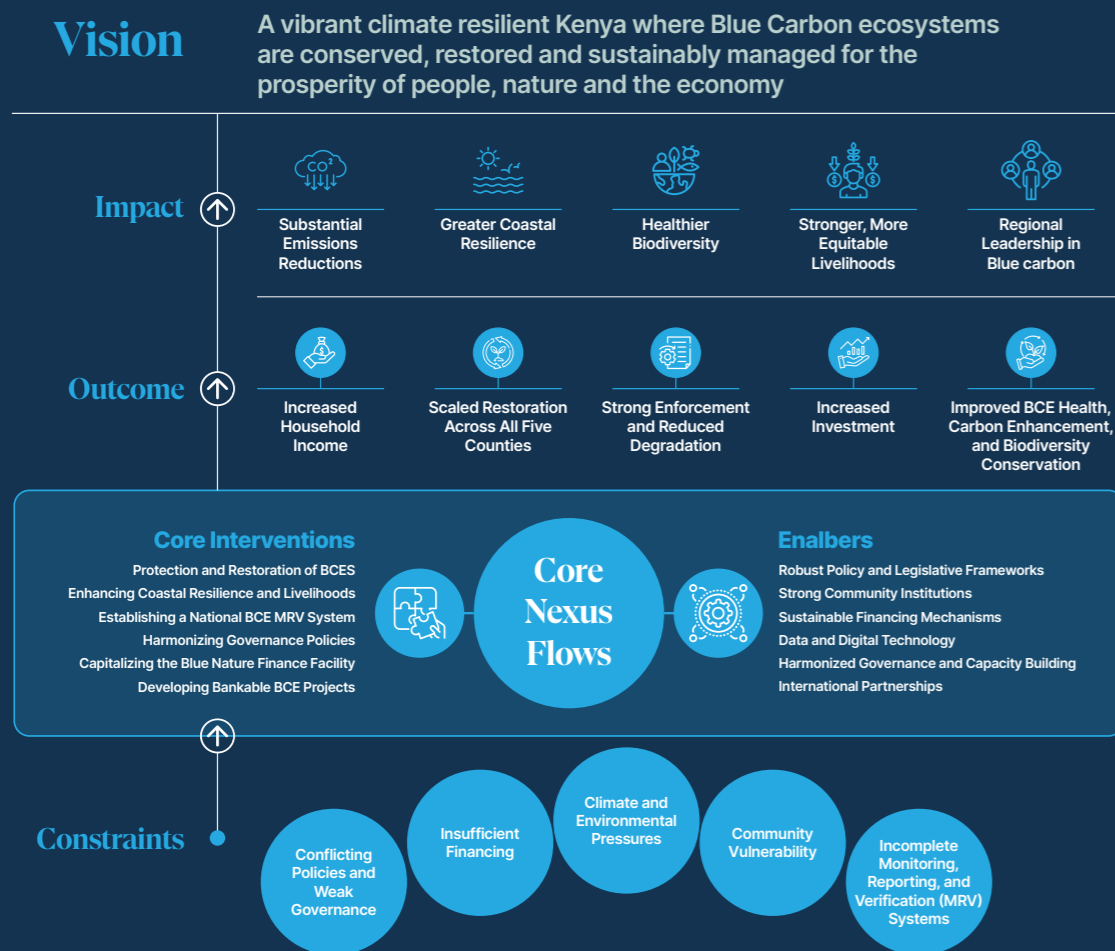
Vision

A vibrant climate resilient Kenya where Blue Carbon ecosystems are conserved, restored and sustainably managed for the prosperity of people, nature and the economy

Impact

$CO_2$

Substantial Emissions Reductions

Greater Coastal Resilience

Healthier Biodiversity

Stronger, More Equitable Livelihoods

Regional Leadership in Blue carbon

Outcome

Increased Household Income

Scaled Restoration Across All Five Counties

Strong Enforcement and Reduced Degradation

Increased Investment

Improved BCE Health, Carbon Enhancement, and Biodiversity Conservation

Core Interventions

Protection and Restoration of BCES
Enhancing Coastal Resilience and Livelihoods
Establishing a National BCE MRV System
Harmonizing Governance Policies
Capitalizing the Blue Nature Finance Facility
Developing Bankable BCE Projects

Core Nexus Flows

Enalbers

Robust Policy and Legislative Frameworks
Strong Community Institutions
Sustainable Financing Mechanisms
Data and Digital Technology
Harmonized Governance and Capacity Building
International Partnerships

Constraints

Conflicting Policies and Weak Governance

Insufficient Financing

Climate and Environmental Pressures

Community Vulnerability

Incomplete Monitoring, Reporting, and Verification (MRV) Systems